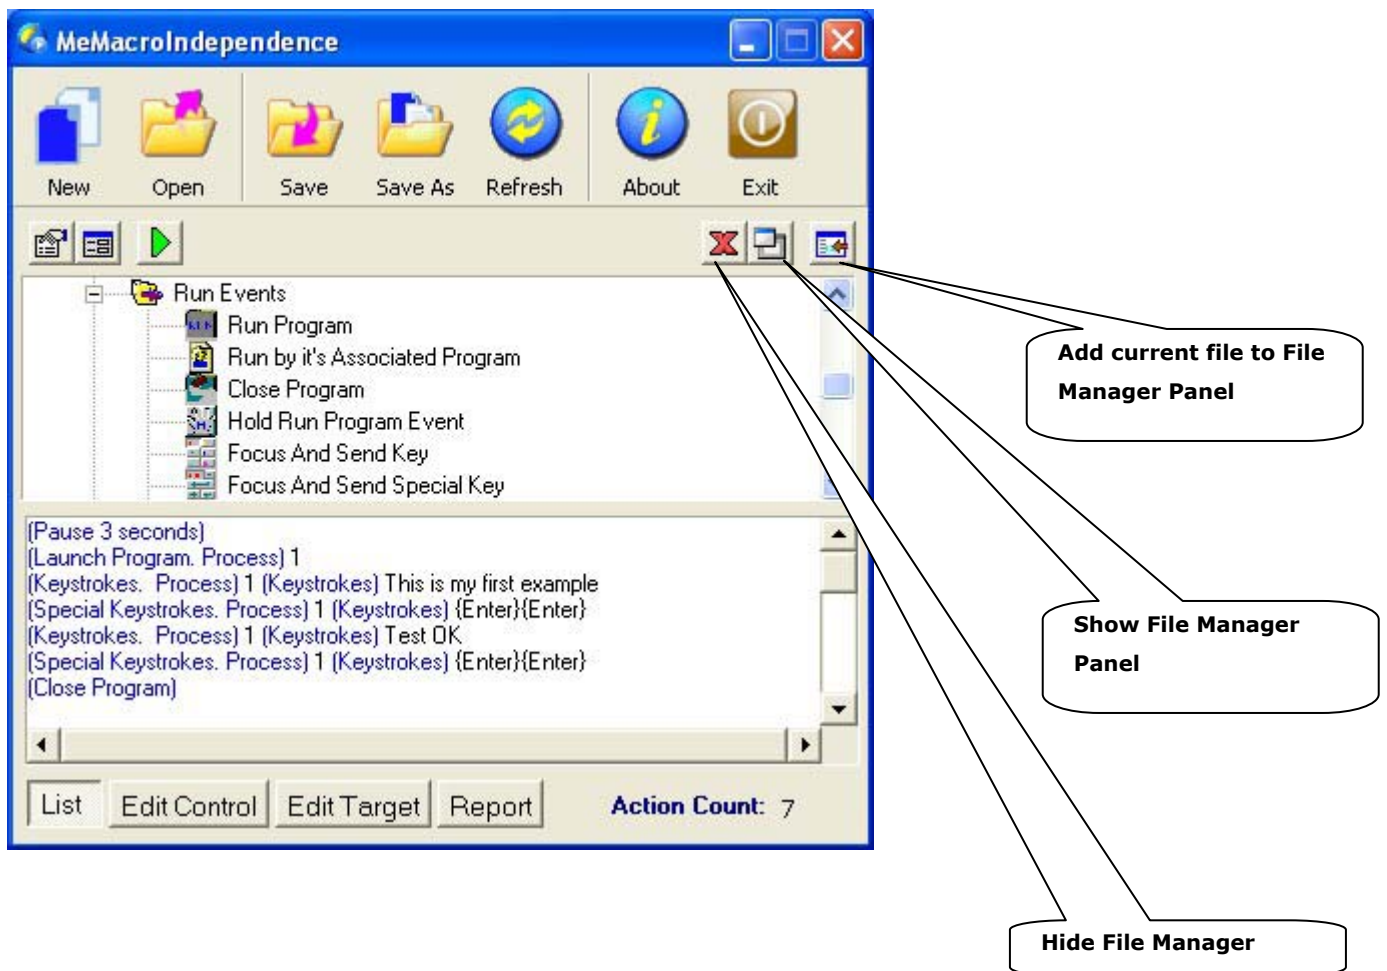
MeMacroIndependence

New Open Save Save As Refresh About Exit

Run Events
Run Program
Run by it's Associated Program
Close Program
Hold Run Program Event
Focus And Send Key
Focus And Send Special Key

(Pause 3 seconds)
(Launch Program. Process) 1
(Keystrokes. Process) 1 (Keystrokes) This is my first example
(Special Keystrokes. Process) 1 (Keystrokes) {Enter}{Enter}
(Keystrokes. Process) 1 (Keystrokes) Test OK
(Special Keystrokes. Process) 1 (Keystrokes) {Enter}{Enter}
(Close Program)

List Edit Control Edit Target Report Action Count: 7

Add current file to File Manager Panel

Show File Manager Panel

Hide File Manager